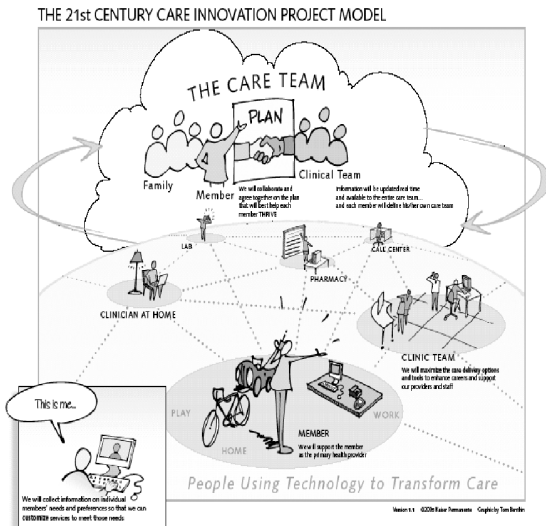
THE 21st CENTURY CARE INNOVATION PROJECT MODEL

THE CARE TEAM

PLAN

Family

Member

Clinical Team

We will collaborate and agree together on the plan that will best help each member THRIVE

Information will be updated real time and available to the entire care team... and each member will define his/her own care team

LAB

CALL CENTER

PHARMACY

CLINICIAN AT HOME

CLINIC TEAM

We will maximize the care delivery options and tools to enhance careers and support our providers and staff

PLAY

WORK

HOME

MEMBER

We will support the member as the primary health provider

This is me...

We will collect information on individual members' needs and preferences so that we can customize services to meet those needs

People Using Technology to Transform Care

Version 1.1 ©2006 Kaiser Permanente Graphic by Tom Borthn